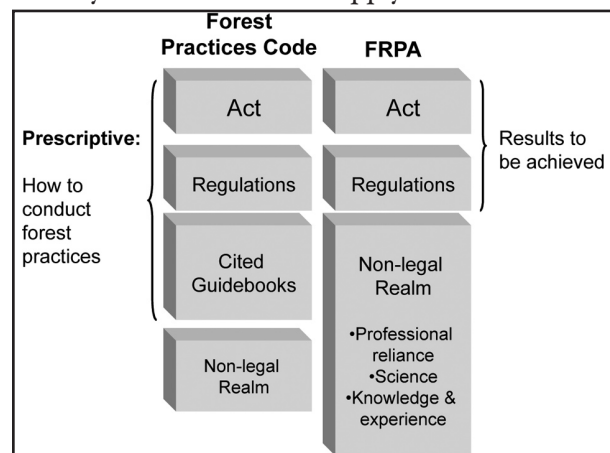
Forest Practices Code

FRPA

Prescriptive:

How to conduct forest practices

Act

Act

Results to be achieved

Regulations

Regulations

Cited Guidebooks

Non-legal Realm

•Professional reliance
•Science
•Knowledge & experience

Non-legal Realm